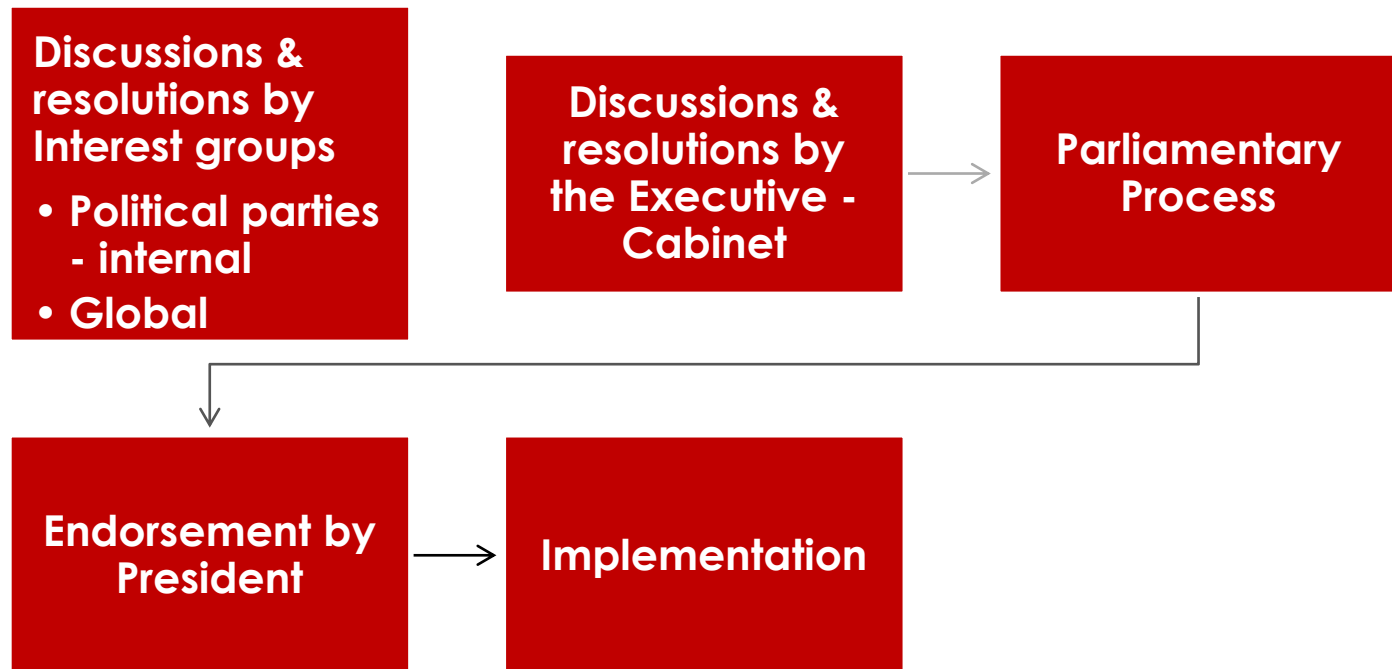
Discussions & resolutions by Interest groups

- Political parties - internal
- Global

Discussions & resolutions by the Executive - Cabinet

Parliamentary Process

Endorsement by President

Implementation